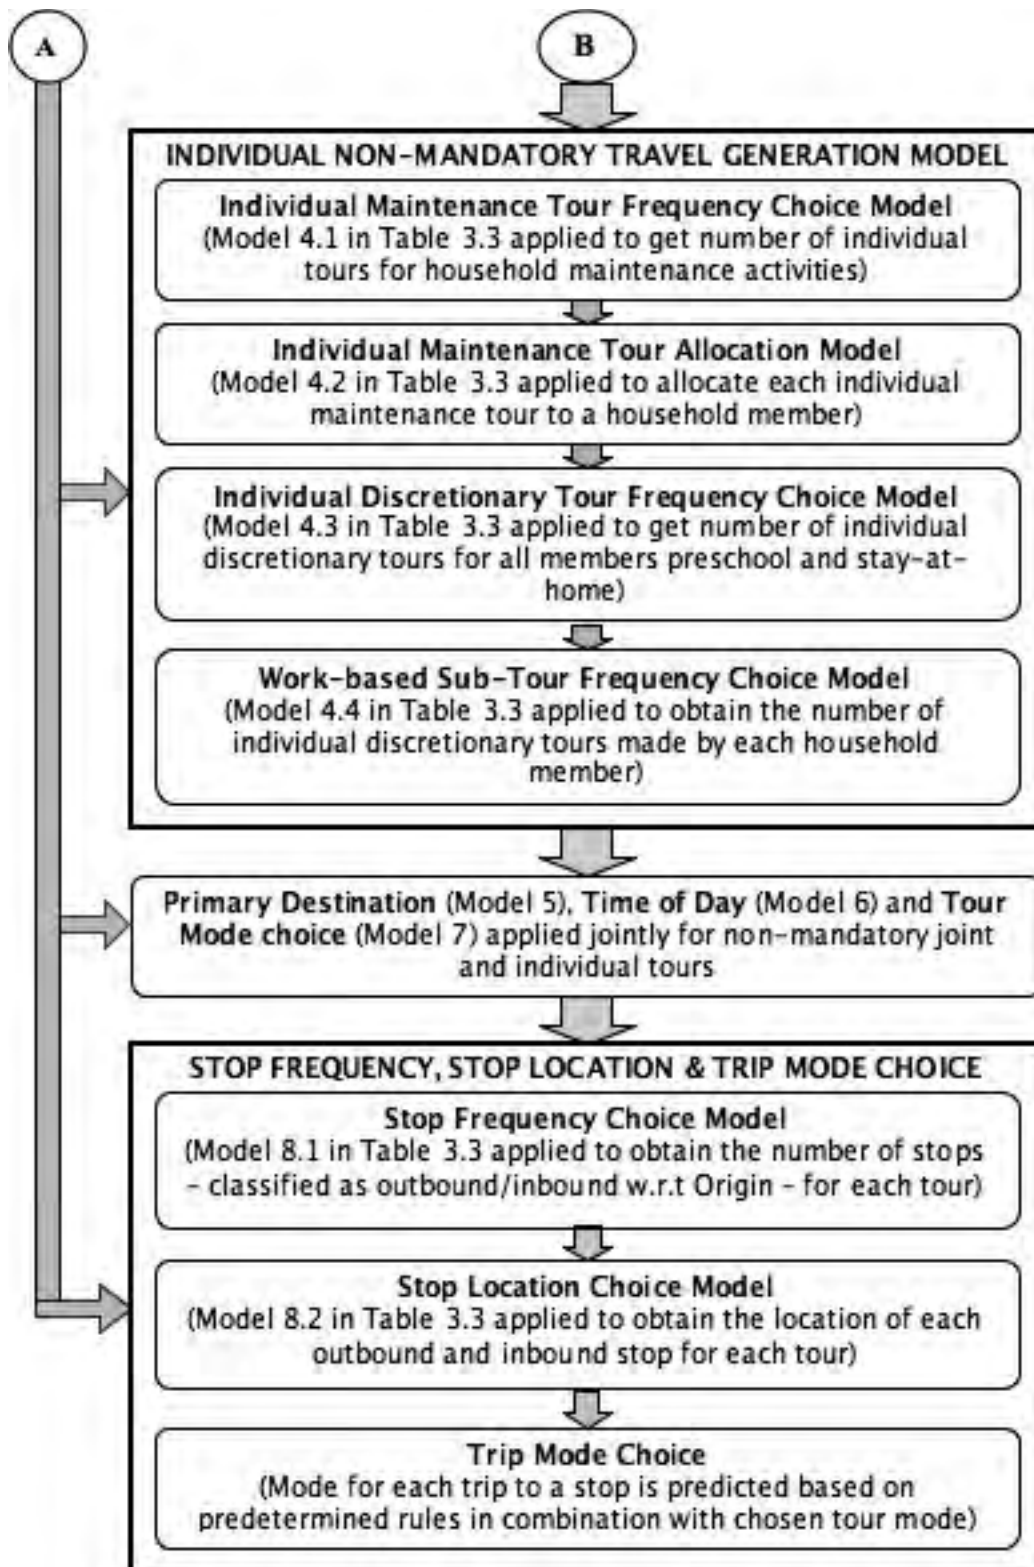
A

B

INDIVIDUAL NON-MANDATORY TRAVEL GENERATION MODEL

Individual Maintenance Tour Frequency Choice Model
(Model 4.1 in Table 3.3 applied to get number of individual tours for household maintenance activities)

Individual Maintenance Tour Allocation Model
(Model 4.2 in Table 3.3 applied to allocate each individual maintenance tour to a household member)

Individual Discretionary Tour Frequency Choice Model
(Model 4.3 in Table 3.3 applied to get number of individual discretionary tours for all members preschool and stay-at-home)

Work-based Sub-Tour Frequency Choice Model
(Model 4.4 in Table 3.3 applied to obtain the number of individual discretionary tours made by each household member)

Primary Destination (Model 5), Time of Day (Model 6) and Tour Mode choice (Model 7) applied jointly for non-mandatory joint and individual tours

STOP FREQUENCY, STOP LOCATION & TRIP MODE CHOICE

Stop Frequency Choice Model
(Model 8.1 in Table 3.3 applied to obtain the number of stops - classified as outbound/inbound w.r.t Origin - for each tour)

Stop Location Choice Model
(Model 8.2 in Table 3.3 applied to obtain the location of each outbound and inbound stop for each tour)

Trip Mode Choice
(Mode for each trip to a stop is predicted based on predetermined rules in combination with chosen tour mode)